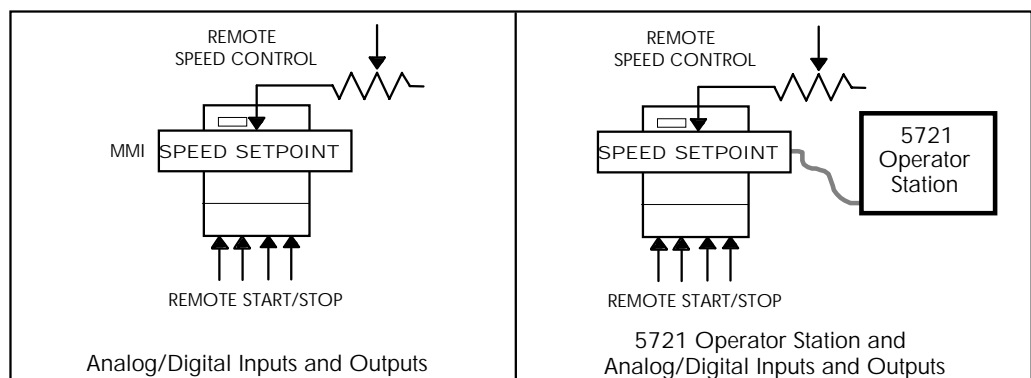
| REMOTE SPEED CONTROL<br>MMI SPEED SETPOINT<br>REMOTE START/STOP<br>Analog/Digital Inputs and Outputs | REMOTE SPEED CONTROL<br>SPEED SETPOINT<br>5721 Operator Station<br>REMOTE START/STOP<br>5721 Operator Station and Analog/Digital Inputs and Outputs |
|---|---|